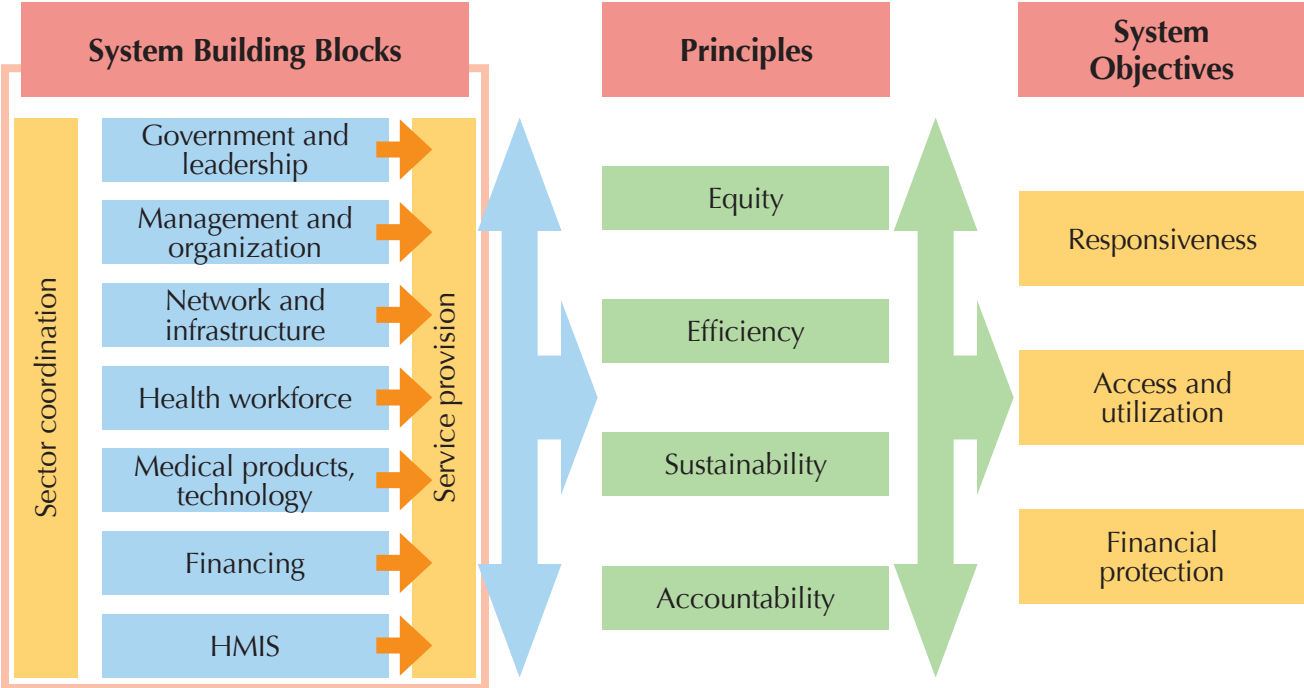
System Building Blocks

Principles

System Objectives

Sector coordination

Government and leadership

Management and organization

Network and infrastructure

Health workforce

Medical products, technology

Financing

HMIS

Service provision

Equity

Efficiency

Sustainability

Accountability

Responsiveness

Access and utilization

Financial protection